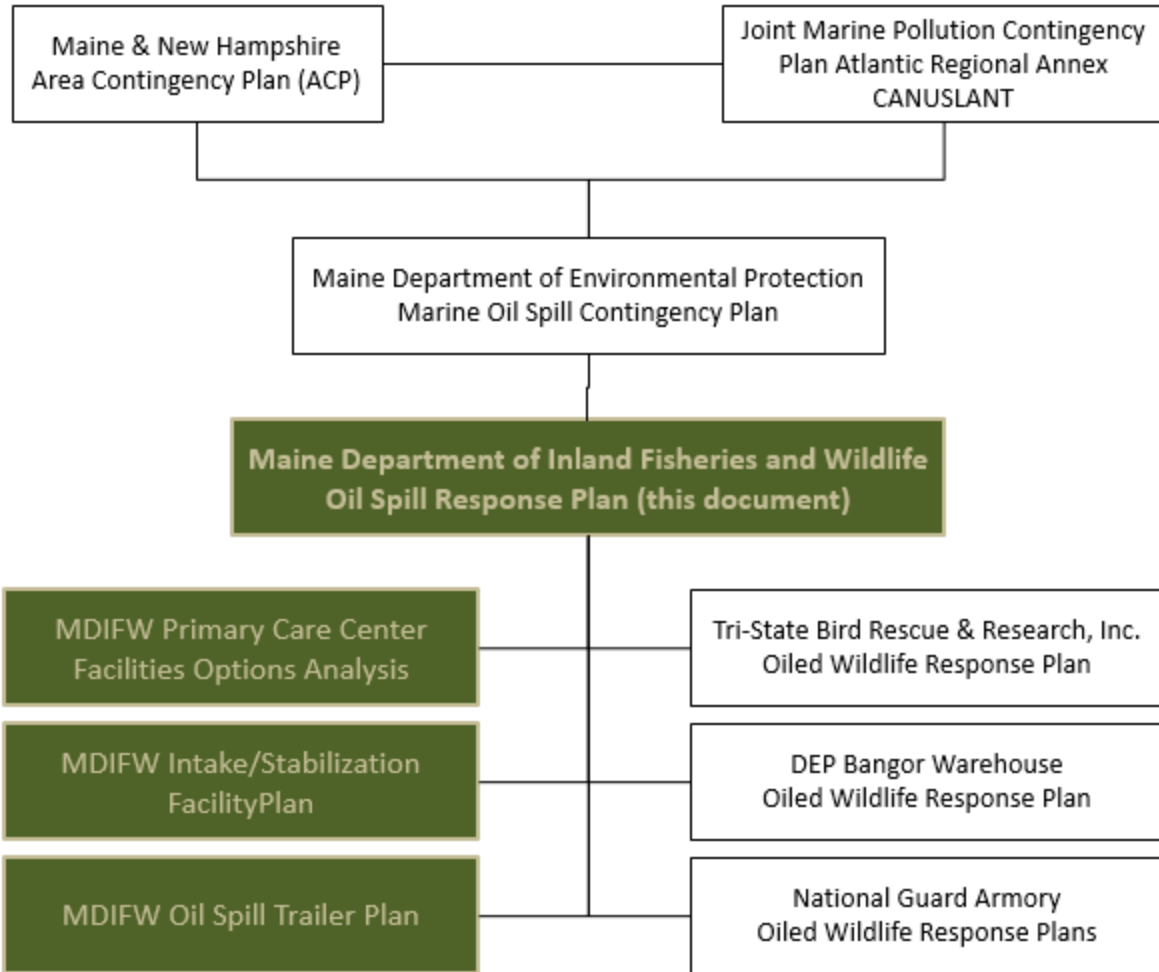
Maine & New Hampshire Area Contingency Plan (ACP)

Joint Marine Pollution Contingency Plan Atlantic Regional Annex CANUSLANT

Maine Department of Environmental Protection Marine Oil Spill Contingency Plan

Maine Department of Inland Fisheries and Wildlife Oil Spill Response Plan (this document)

MDIFW Primary Care Center Facilities Options Analysis

Tri-State Bird Rescue & Research, Inc. Oiled Wildlife Response Plan

MDIFW Intake/Stabilization FacilityPlan

DEP Bangor Warehouse Oiled Wildlife Response Plan

MDIFW Oil Spill Trailer Plan

National Guard Armory Oiled Wildlife Response Plans